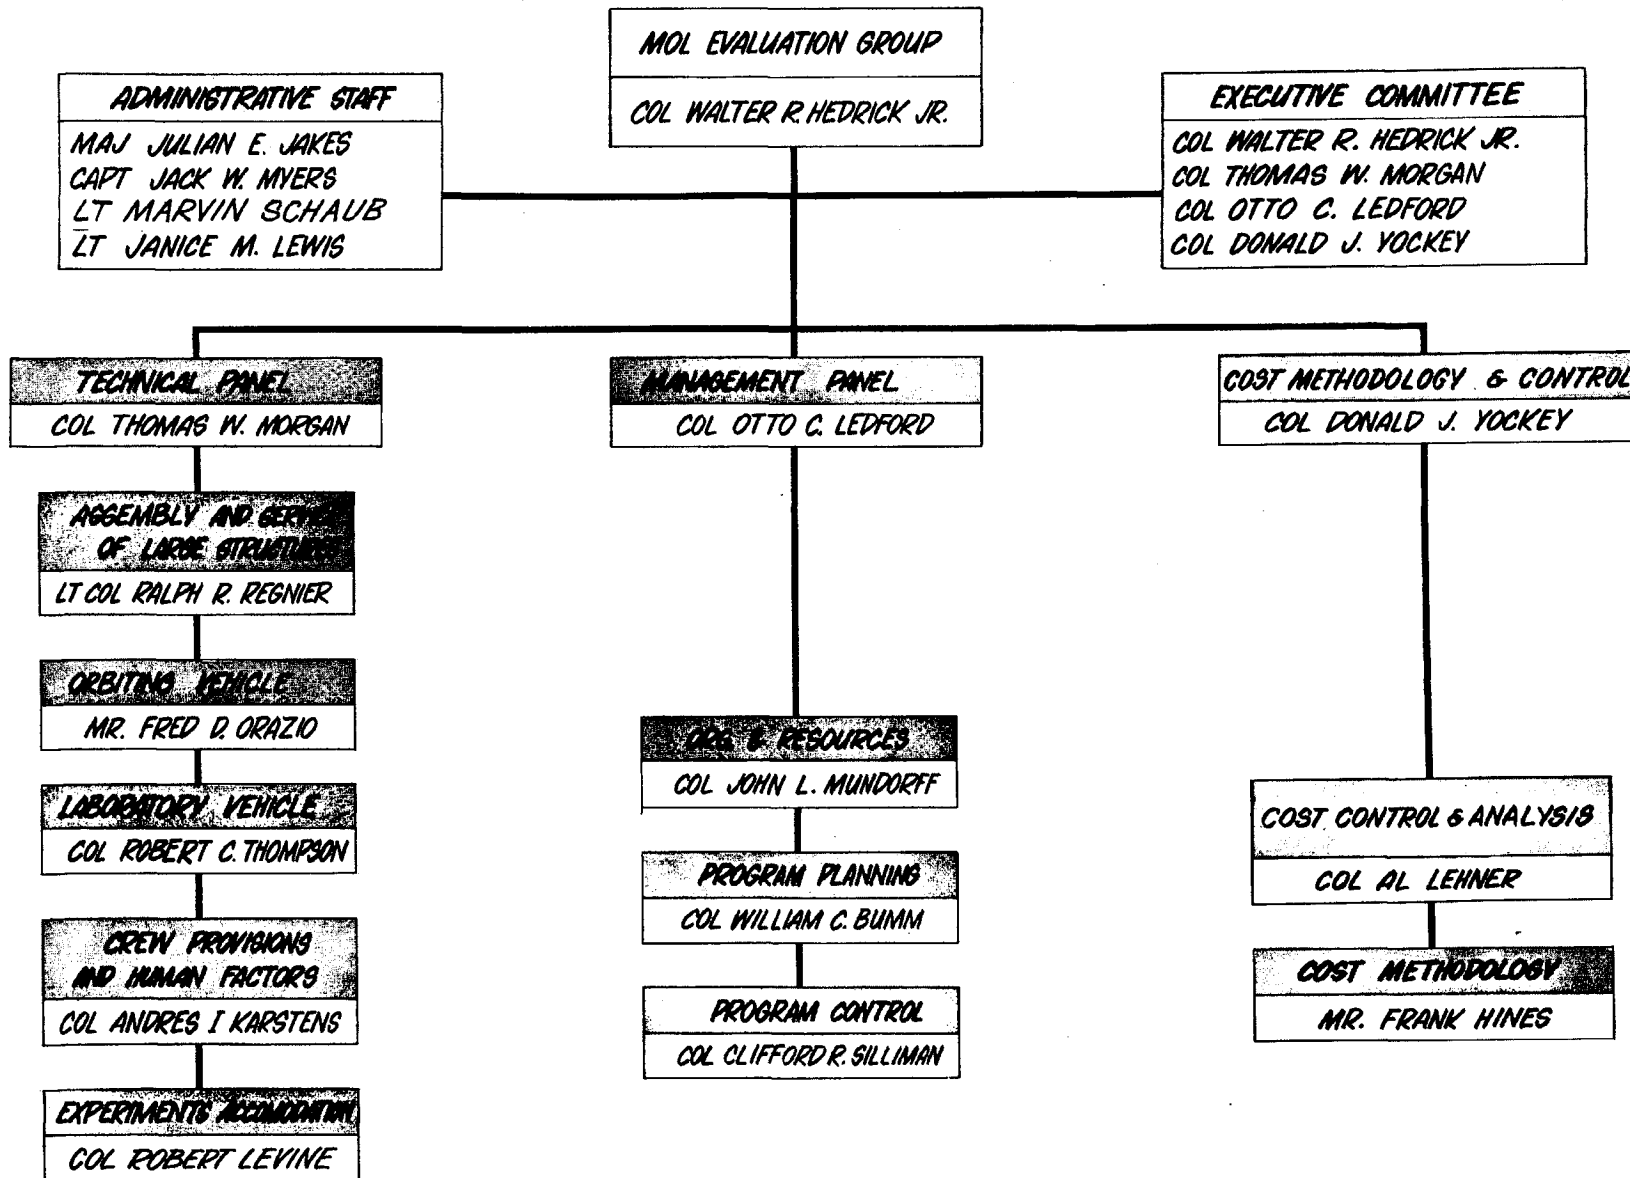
MOL EVALUATION GROUP
COL WALTER R. HEDRICK JR.

ADMINISTRATIVE STAFF
MAJ JULIAN E. JAKES
CAPT JACK W. MYERS
LT MARVIN SCHAUB
LT JANICE M. LEWIS

EXECUTIVE COMMITTEE
COL WALTER R. HEDRICK JR.
COL THOMAS W. MORGAN
COL OTTO C. LEDFORD
COL DONALD J. YOCKEY

TECHNICAL PANEL
COL THOMAS W. MORGAN

ASSEMBLY AND SERVICE OF LARGE STRUCTURES
LT COL RALPH R. REGNIER

ORBITING VEHICLE
MR. FRED D. ORAZIO

LABORATORY VEHICLE
COL ROBERT C. THOMPSON

CREW PROVISIONS AND HUMAN FACTORS
COL ANDRES I KARSTENS

EXPERIMENTS ACCOMODATION
COL ROBERT LEVINE

MANAGEMENT PANEL
COL OTTO C. LEDFORD

ORG. & RESOURCES
COL JOHN L. MUNDORFF

PROGRAM PLANNING
COL WILLIAM C. BUMM

PROGRAM CONTROL
COL CLIFFORD R. SILLIMAN

COST METHODOLOGY & CONTROL
COL DONALD J. YOCKEY

COST CONTROL & ANALYSIS
COL AL LEHNER

COST METHODOLOGY
MR. FRANK HINES